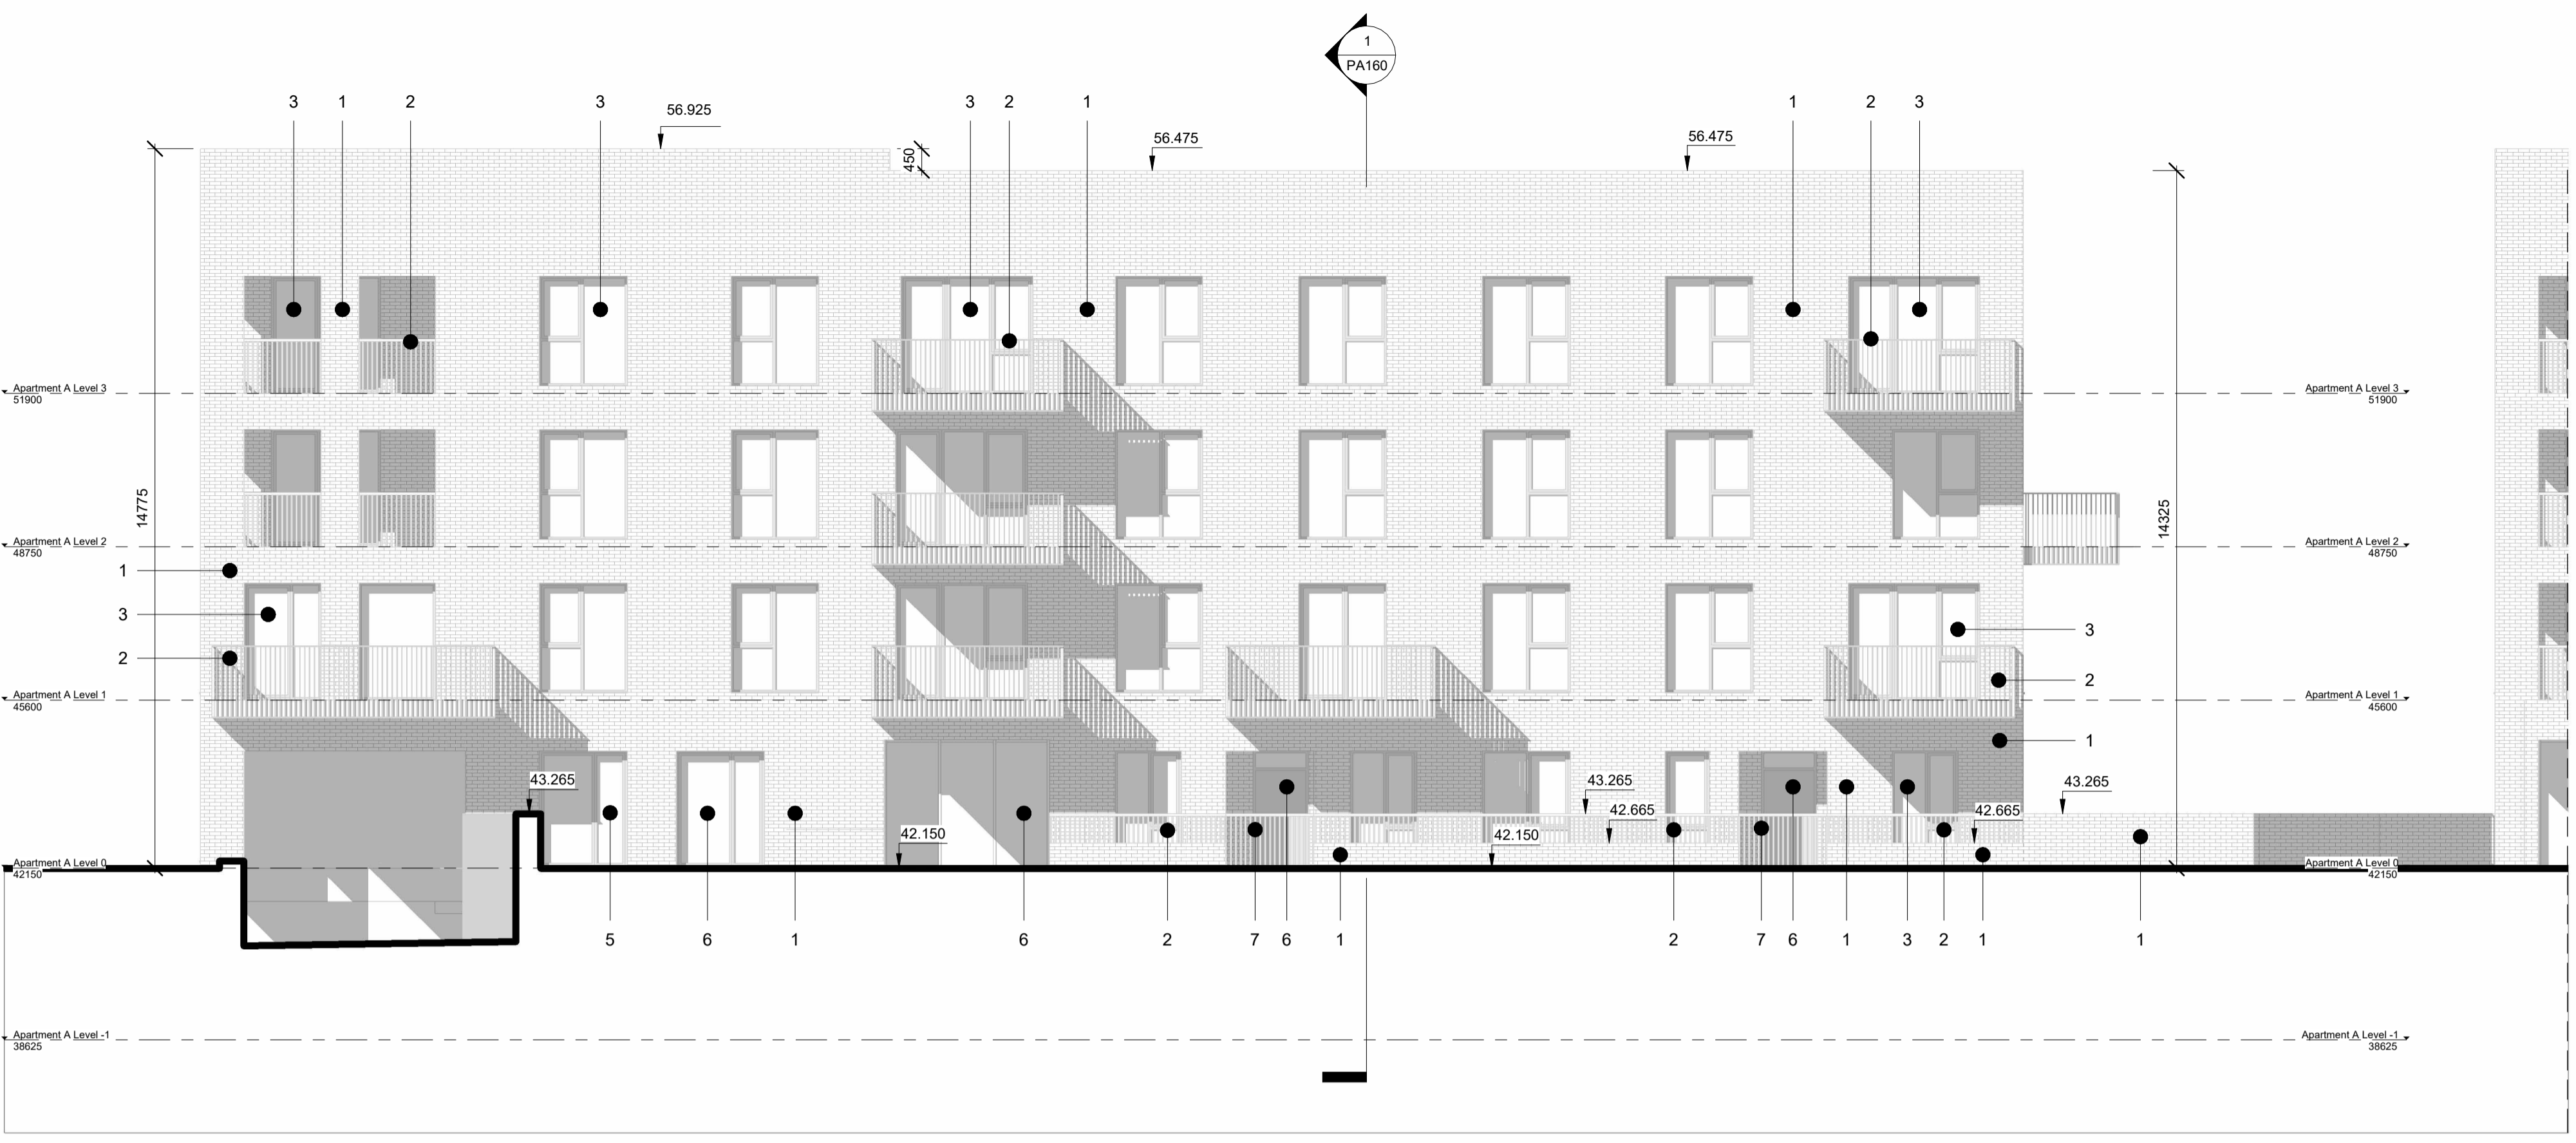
1
PA160

3 1 2 3 56.925 450 3 2 1 56.475 56.475 1 2 3

Apartment A Level 3
51900

Apartment A Level 3
51900

14775

14325

Apartment A Level 2
48750

Apartment A Level 2
48750

1
3
2

3
2
1

Apartment A Level 1
45600

Apartment A Level 1
45600

43.265
43.265
42.665
43.265
42.665
42.150
42.150

Apartment A Level 0
42150

Apartment A Level 0
42150

5 6 1 6 2 7 6 1 2 7 6 1 3 2 1 1

Apartment A Level -1
38625

Apartment A Level -1
38625